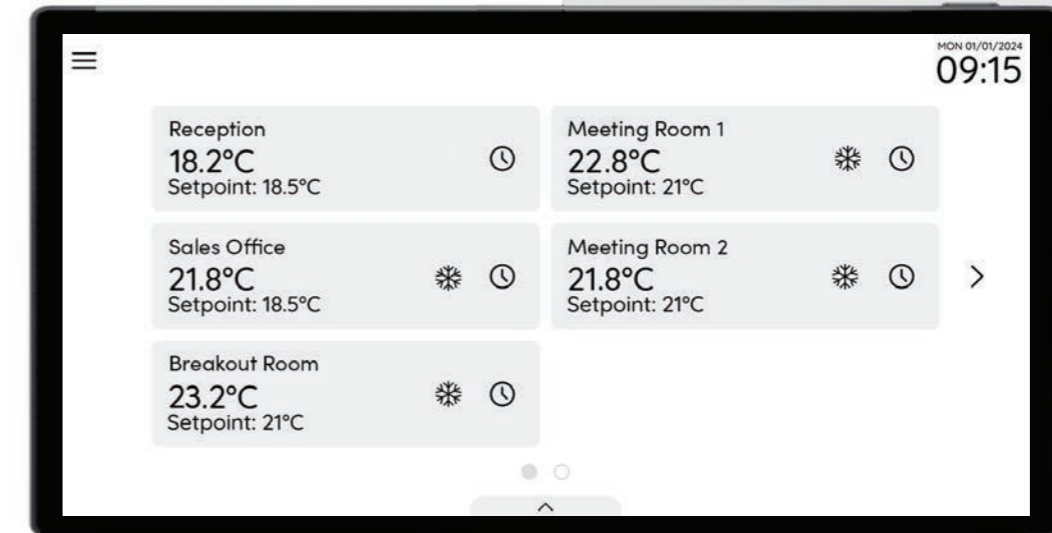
MON 01/01/2024
09:15

Reception
18.2°C
Setpoint: 18.5°C

Meeting Room 1
22.8°C
Setpoint: 21°C

Sales Office
21.8°C
Setpoint: 18.5°C

Meeting Room 2
21.8°C
Setpoint: 21°C

Breakout Room
23.2°C
Setpoint: 21°C